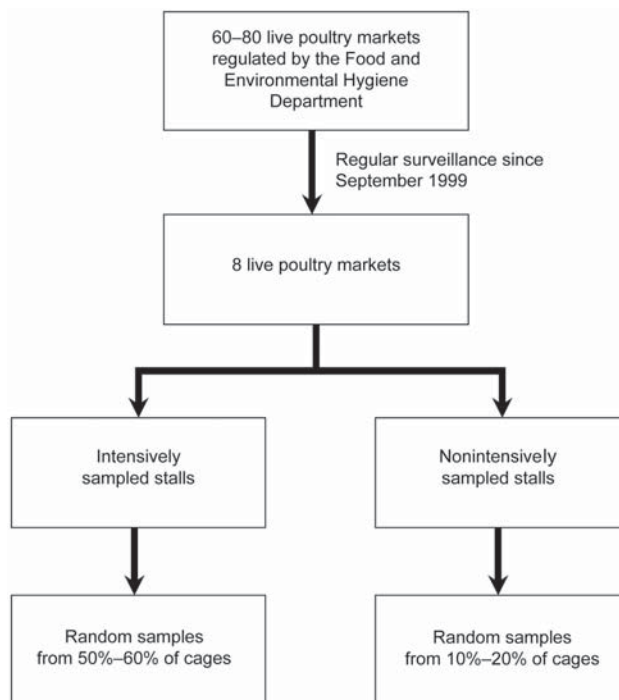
60–80 live poultry markets regulated by the Food and Environmental Hygiene Department

Regular surveillance since September 1999

8 live poultry markets

Intensively sampled stalls

Nonintensively sampled stalls

Random samples from 50%–60% of cages

Random samples from 10%–20% of cages